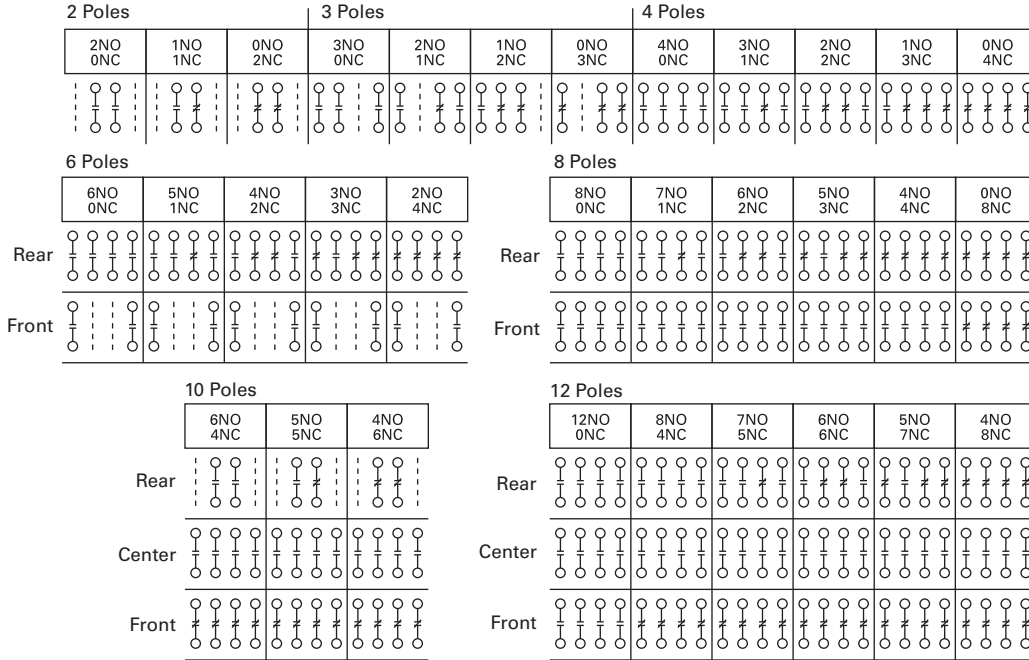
2 Poles

| 2NO 0NC | 1NO 1NC | 0NO 2NC |
|---|---|---|

3 Poles

| 3NO 0NC | 2NO 1NC | 1NO 2NC | 0NO 3NC |
|---|---|---|---|

4 Poles

| 4NO 0NC | 3NO 1NC | 2NO 2NC | 1NO 3NC | 0NO 4NC |
|---|---|---|---|---|

6 Poles

| 6NO 0NC | 5NO 1NC | 4NO 2NC | 3NO 3NC | 2NO 4NC |
|---|---|---|---|---|

Rear

Front

8 Poles

| 8NO 0NC | 7NO 1NC | 6NO 2NC | 5NO 3NC | 4NO 4NC | 0NO 8NC |
|---|---|---|---|---|---|

Rear

Front

10 Poles

| 6NO 4NC | 5NO 5NC | 4NO 6NC |
|---|---|---|

Rear

Center

Front

12 Poles

| 12NO 0NC | 8NO 4NC | 7NO 5NC | 6NO 6NC | 5NO 7NC | 4NO 8NC |
|---|---|---|---|---|---|

Rear

Center

Front